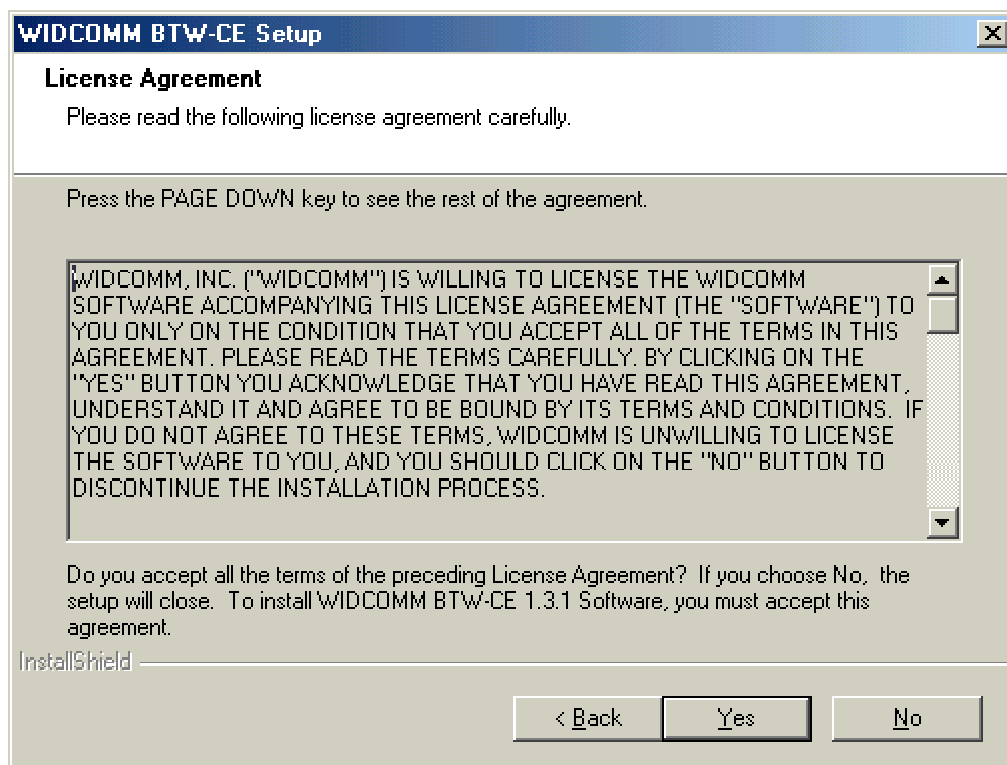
WIDCOMM BTW-CE Setup

License Agreement

Please read the following license agreement carefully.

Press the PAGE DOWN key to see the rest of the agreement.

WIDCOMM, INC. ("WIDCOMM") IS WILLING TO LICENSE THE WIDCOMM SOFTWARE ACCOMPANYING THIS LICENSE AGREEMENT (THE "SOFTWARE") TO YOU ONLY ON THE CONDITION THAT YOU ACCEPT ALL OF THE TERMS IN THIS AGREEMENT. PLEASE READ THE TERMS CAREFULLY. BY CLICKING ON THE "YES" BUTTON YOU ACKNOWLEDGE THAT YOU HAVE READ THIS AGREEMENT, UNDERSTAND IT AND AGREE TO BE BOUND BY ITS TERMS AND CONDITIONS. IF YOU DO NOT AGREE TO THESE TERMS, WIDCOMM IS UNWILLING TO LICENSE THE SOFTWARE TO YOU, AND YOU SHOULD CLICK ON THE "NO" BUTTON TO DISCONTINUE THE INSTALLATION PROCESS.

Do you accept all the terms of the preceding License Agreement? If you choose No, the setup will close. To install WIDCOMM BTW-CE 1.3.1 Software, you must accept this agreement.

InstallShield

< Back

Yes

No